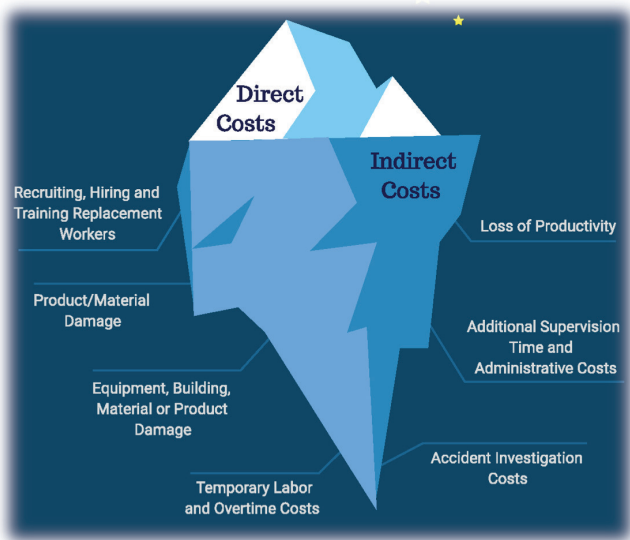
Direct Costs

Indirect Costs

Recruiting, Hiring and Training Replacement Workers

Loss of Productivity

Product/Material Damage

Additional Supervision Time and Administrative Costs

Equipment, Building, Material or Product Damage

Accident Investigation Costs

Temporary Labor and Overtime Costs